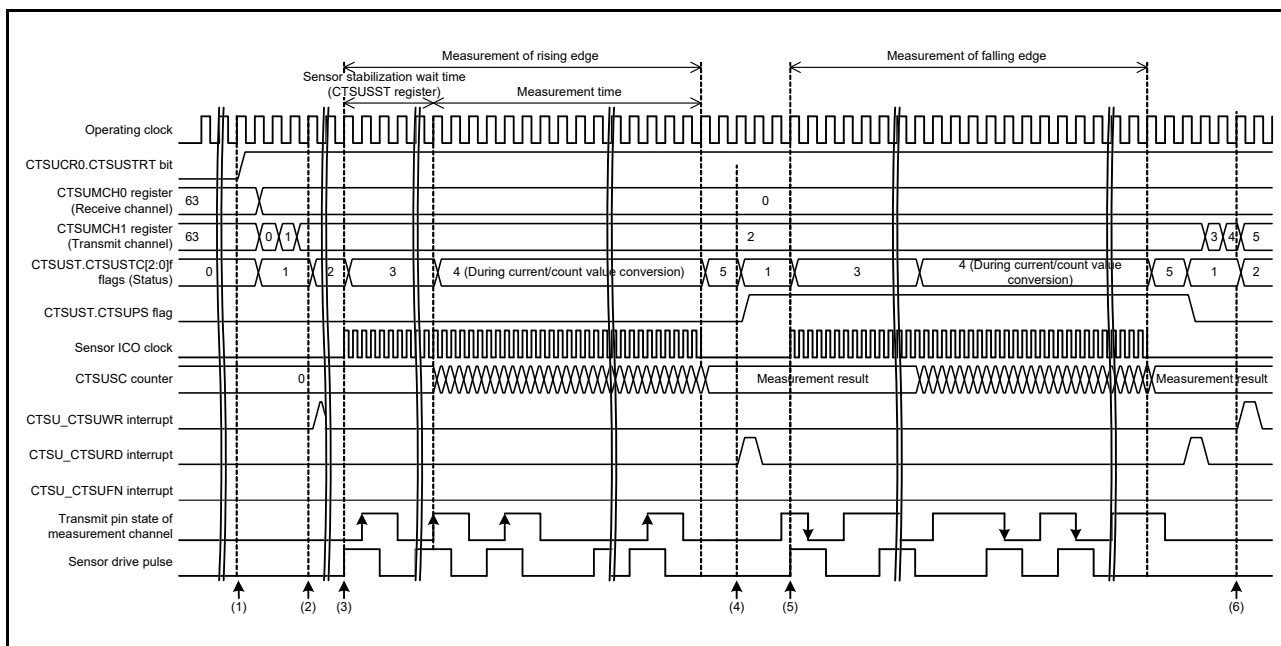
Measurement of rising edge

Measurement of falling edge

Sensor stabilization wait time (CTSUSST register)

Measurement time

Operating clock

CTSUCR0.CTSUSTRT bit

CTSUMCH0 register (Receive channel)

63

0

CTSUMCH1 register (Transmit channel)

63

0

1

2

3

4

5

CTSUST.CTSUSTC[2:0]f flags (Status)

0

1

2

3

4 (During current/count value conversion)

5

1

3

4 (During current/count value conversion)

5

1

2

CTSUST.CTSUPS flag

Sensor ICO clock

CTSUSC counter

0

Measurement result

Measurement result

CTSU_CTSUWR interrupt

CTSU_CTSURD interrupt

CTSU_CTSUFN interrupt

Transmit pin state of measurement channel

Sensor drive pulse

(1)

(2)

(3)

(4)

(5)

(6)